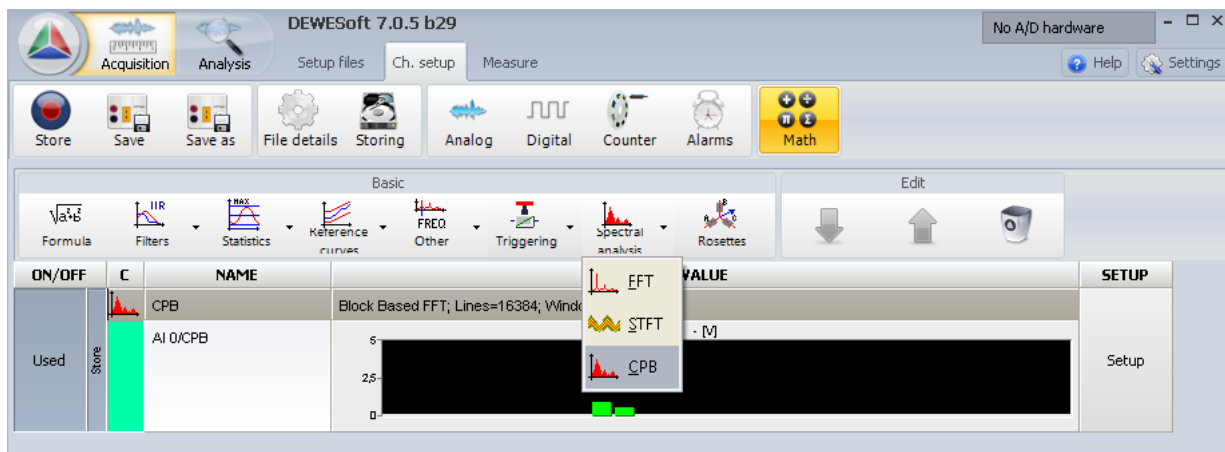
Acquisition
Analysis
DEWESoft 7.0.5 b29
Setup files
Ch. setup
Measure
No A/D hardware
Help
Settings

Store
Save
Save as
File details
Storing
Analog
Digital
Counter
Alarms
Math

Basic
Edit

$\sqrt{a+b}$
Formula
IIR
Filters
MAX
Statistics
Reference curves
FREQ
Other
Triggering
Spectral analysis
Rosettes

| ON/OFF | C | NAME | VALUE | SETUP |
|---|---|---|---|---|
| | | CPB | Block Based FFT; Lines=16384; Windo | |
| Used | Store | AI 0/CPB | - [V] | Setup |

FFT
STFT
CPB

5
2,5
0